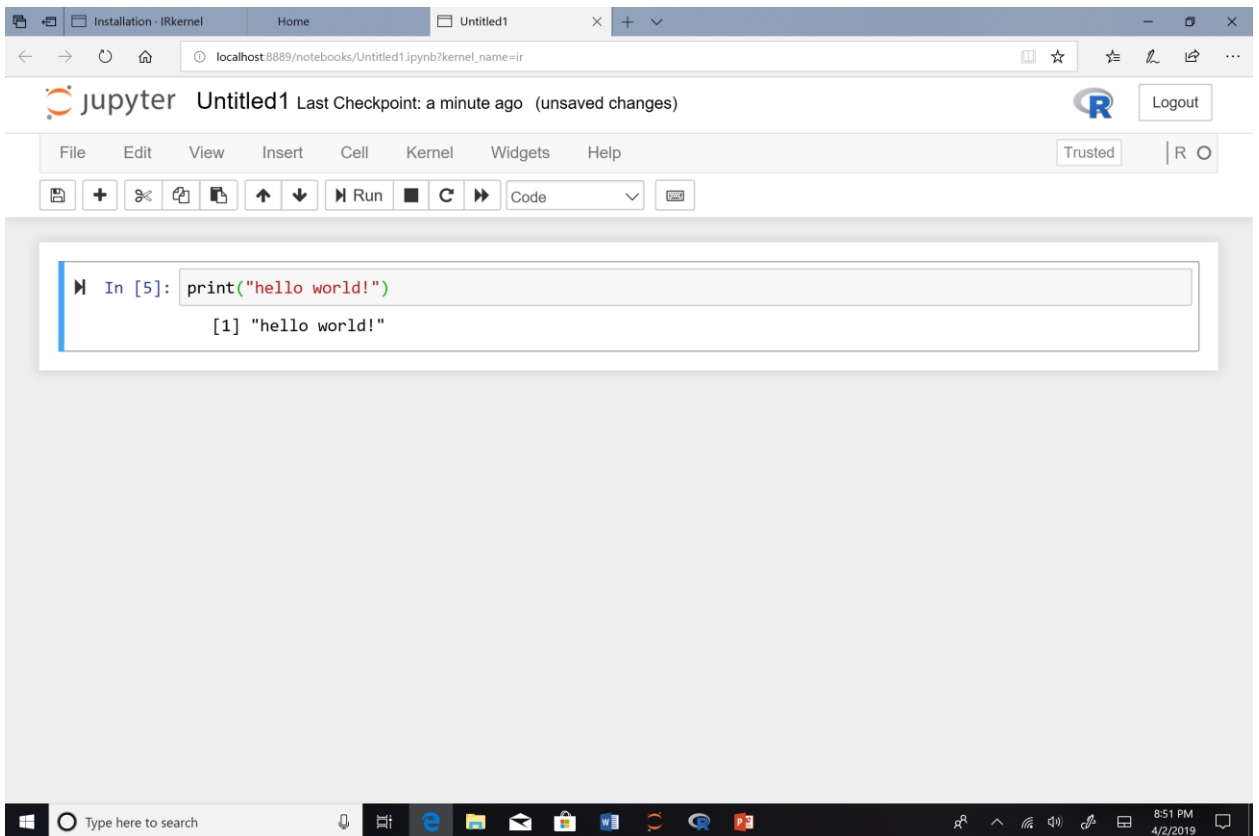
Installation · IRkernel
Home
Untitled1

localhost:8889/notebooks/Untitled1.ipynb?kernel_name=ir

jupyter Untitled1 Last Checkpoint: a minute ago (unsaved changes)

R

Logout

File Edit View Insert Cell Kernel Widgets Help

Trusted

R

Run

Code

In [5]: print("hello world!")

[1] "hello world!"

Type here to search

8:51 PM
4/2/2019